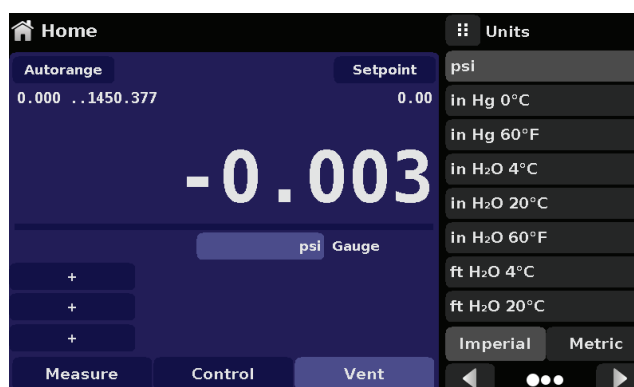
Home

Autorange

Setpoint

0.000 ..1450.377

0.00

-0.003

psi Gauge

+

+

+

Measure

Control

Vent

Units

psi

in Hg 0°C

in Hg 60°F

in $H_2O$ 4°C

in $H_2O$ 20°C

in $H_2O$ 60°F

ft $H_2O$ 4°C

ft $H_2O$ 20°C

Imperial

Metric